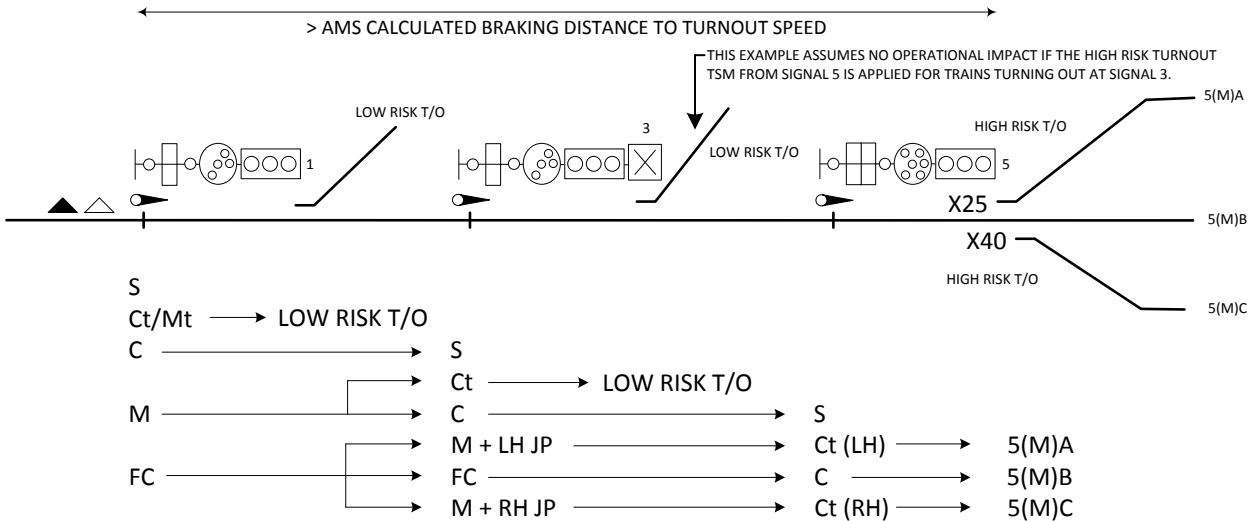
> AMS CALCULATED BRAKING DISTANCE TO TURNOUT SPEED

THIS EXAMPLE ASSUMES NO OPERATIONAL IMPACT IF THE HIGH RISK TURNOUT TSM FROM SIGNAL 5 IS APPLIED FOR TRAINS TURNING OUT AT SIGNAL 3.

LOW RISK T/O

1

3

LOW RISK T/O

HIGH RISK T/O

5

5(M)A

X25

5(M)B

X40

HIGH RISK T/O

5(M)C

S
Ct/Mt → LOW RISK T/O
C → S
Ct → LOW RISK T/O
M → C → S
M + LH JP → Ct (LH) → 5(M)A
FC → FC → C → 5(M)B
M + RH JP → Ct (RH) → 5(M)C